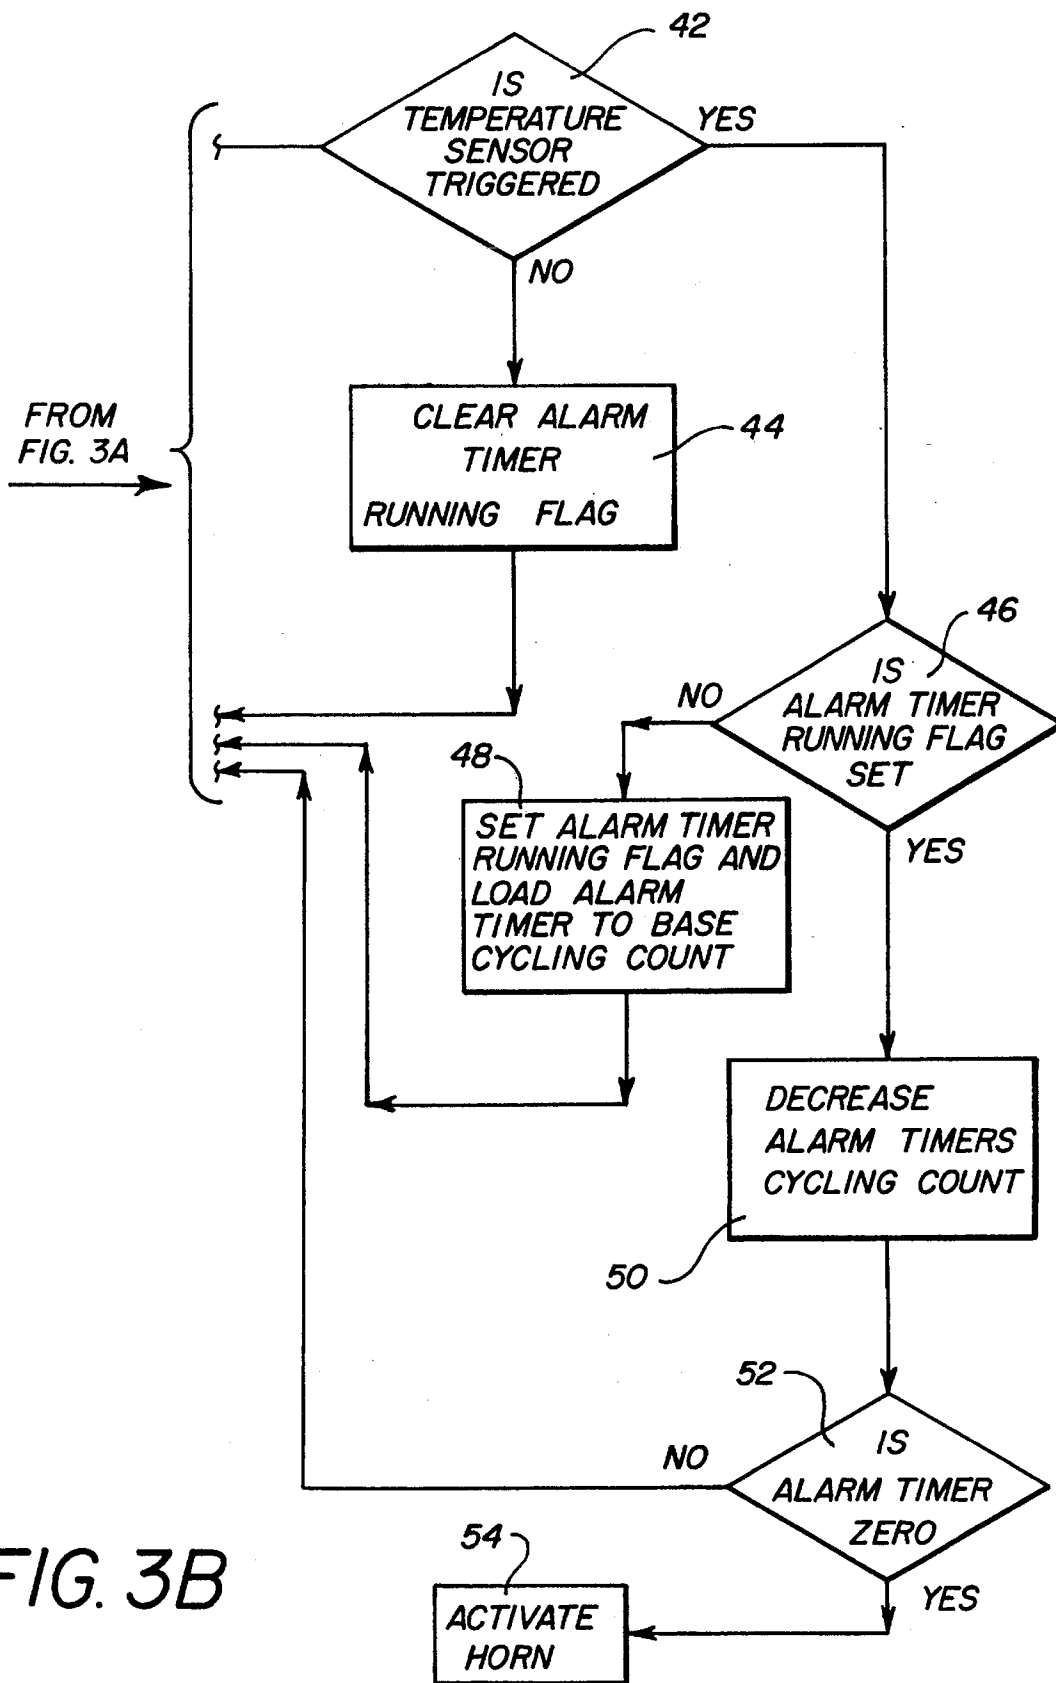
42

IS TEMPERATURE SENSOR TRIGGERED

YES

NO

FROM FIG. 3A

CLEAR ALARM TIMER RUNNING FLAG

44

46

IS ALARM TIMER RUNNING FLAG SET

NO

48

SET ALARM TIMER RUNNING FLAG AND LOAD ALARM TIMER TO BASE CYCLING COUNT

YES

DECREASE ALARM TIMERS CYCLING COUNT

50

52

IS ALARM TIMER ZERO

NO

YES

FIG. 3B

54

ACTIVATE HORN